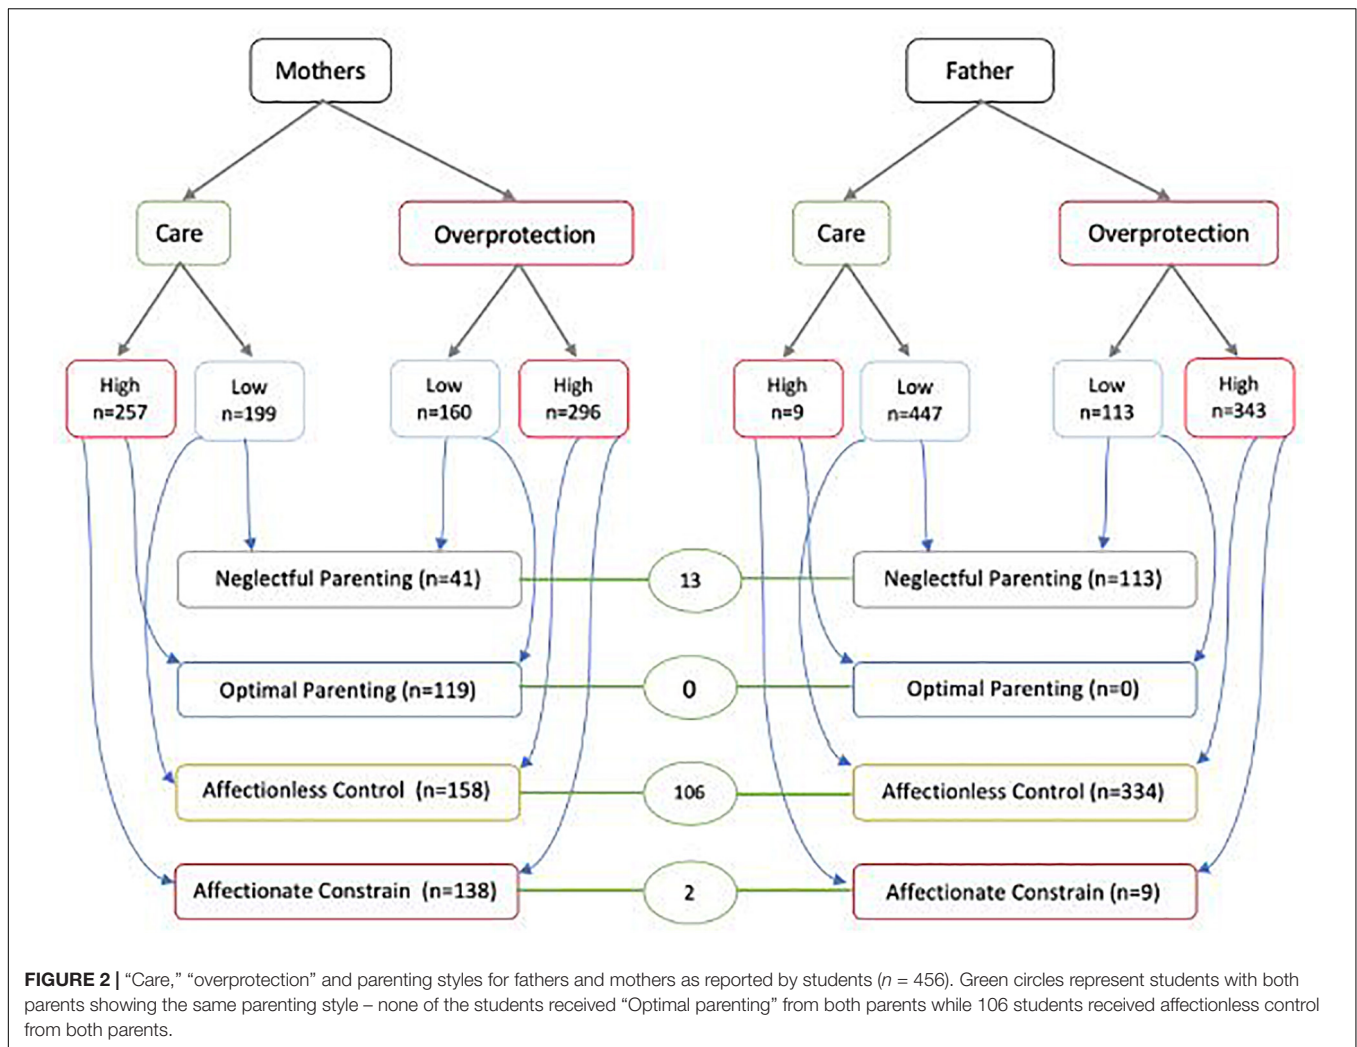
Mothers

Father

Care

Overprotection

Care

Overprotection

High n=257

Low n=199

Low n=160

High n=296

High n=9

Low n=447

Low n=113

High n=343

Neglectful Parenting (n=41)

13

Neglectful Parenting (n=113)

Optimal Parenting (n=119)

0

Optimal Parenting (n=0)

Affectionless Control (n=158)

106

Affectionless Control (n=334)

Affectionate Constrain (n=138)

2

Affectionate Constrain (n=9)

**FIGURE 2 |** "Care," "overprotection" and parenting styles for fathers and mothers as reported by students ($n$ = 456). Green circles represent students with both parents showing the same parenting style – none of the students received "Optimal parenting" from both parents while 106 students received affectionless control from both parents.